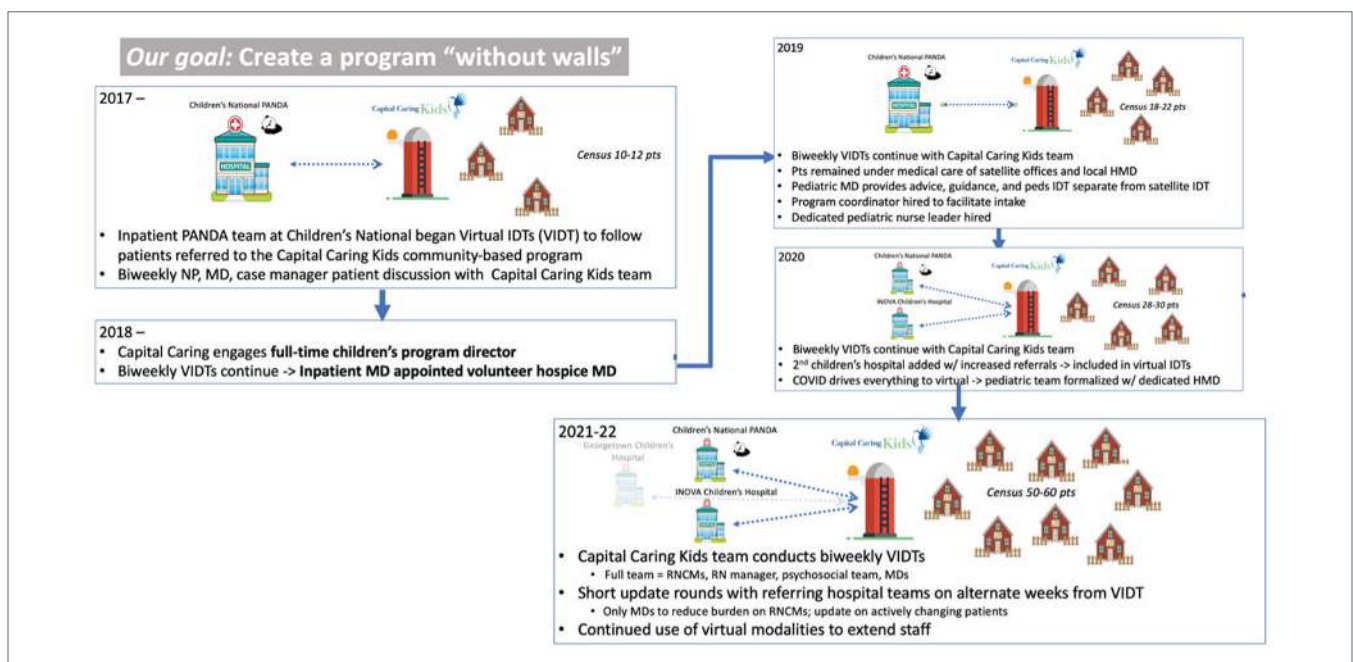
Our goal: Create a program "without walls"

2017 –

Children's National PANDA

HOSPITAL

Capital Caring Kids

Census 10-12 pts

- Inpatient PANDA team at Children's National began Virtual IDTs (VIDT) to follow patients referred to the Capital Caring Kids community-based program
- Biweekly NP, MD, case manager patient discussion with Capital Caring Kids team

2018 –

- Capital Caring engages **full-time children's program director**
- Biweekly VIDTs continue -> **Inpatient MD appointed volunteer hospice MD**

2019

Children's National PANDA

Capital Caring Kids

Census 18-22 pts

- Biweekly VIDTs continue with Capital Caring Kids team
- Pts remained under medical care of satellite offices and local HMD
- Pediatric MD provides advice, guidance, and peds IDT separate from satellite IDT
- Program coordinator hired to facilitate intake
- Dedicated pediatric nurse leader hired

2020

Children's National PANDA

INOVA Children's Hospital

Capital Caring Kids

Census 28-30 pts

- Biweekly VIDTs continue with Capital Caring Kids team
- 2$^{nd}$ children's hospital added w/ increased referrals -> included in virtual IDTs
- COVID drives everything to virtual -> pediatric team formalized w/ dedicated HMD

2021-22

Children's National PANDA

Georgetown Children's Hospital

INOVA Children's Hospital

Capital Caring Kids

Census 50-60 pts

- Capital Caring Kids team conducts biweekly VIDTs
  - Full team = RNCMs, RN manager, psychosocial team, MDs
- Short update rounds with referring hospital teams on alternate weeks from VIDT
  - Only MDs to reduce burden on RNCMs; update on actively changing patients
- Continued use of virtual modalities to extend staff